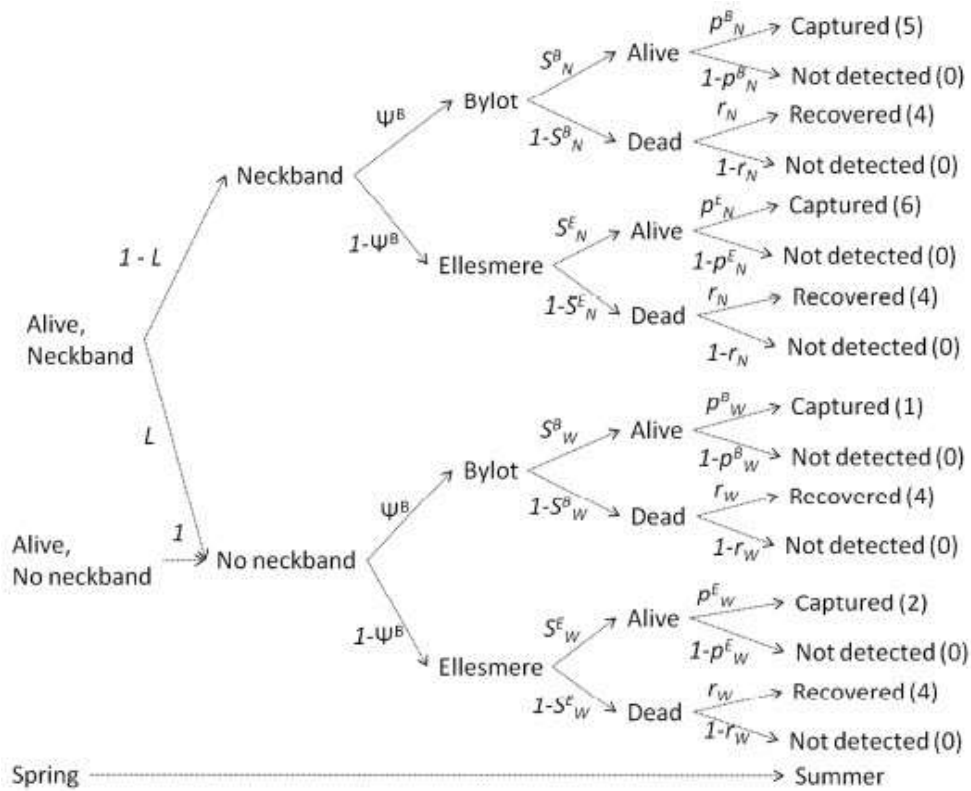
Alive, Neckband

$1 - L$

$L$

Alive, No neckband

$1$

Neckband

$\Psi^B$

$1-\Psi^B$

Bylot

$S^B_N$

$1-S^B_N$

Alive

$p^B_N$

Captured (5)

$1-p^B_N$

Not detected (0)

Dead

$r_N$

Recovered (4)

$1-r_N$

Not detected (0)

Ellesmere

$S^E_N$

$1-S^E_N$

Alive

$p^E_N$

Captured (6)

$1-p^E_N$

Not detected (0)

Dead

$r_N$

Recovered (4)

$1-r_N$

Not detected (0)

No neckband

$\Psi^B$

$1-\Psi^B$

Bylot

$S^B_W$

$1-S^B_W$

Alive

$p^B_W$

Captured (1)

$1-p^B_W$

Not detected (0)

Dead

$r_W$

Recovered (4)

$1-r_W$

Not detected (0)

Ellesmere

$S^E_W$

$1-S^E_W$

Alive

$p^E_W$

Captured (2)

$1-p^E_W$

Not detected (0)

Dead

$r_W$

Recovered (4)

$1-r_W$

Not detected (0)

Spring

Summer